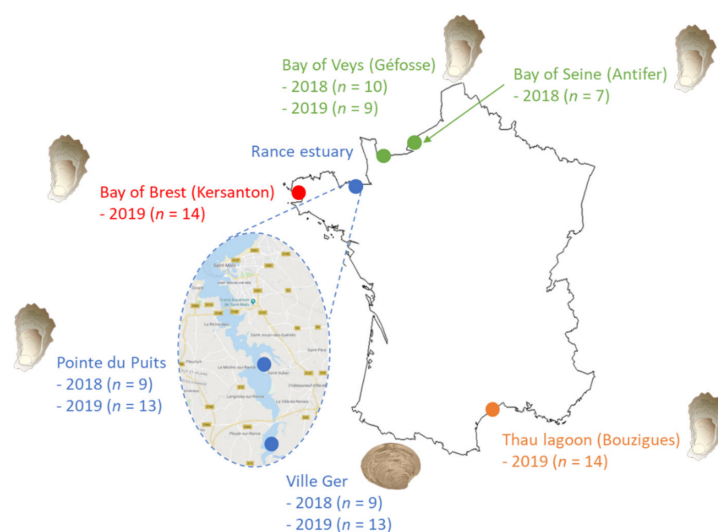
Bay of Veys (Géfosse)
- 2018 ($n$ = 10)
- 2019 ($n$ = 9)

Bay of Seine (Antifer)
- 2018 ($n$ = 7)

Rance estuary

Bay of Brest (Kersanton)
- 2019 ($n$ = 14)

Pointe du Puits
- 2018 ($n$ = 9)
- 2019 ($n$ = 13)

Thau lagoon (Bouzigues)
- 2019 ($n$ = 14)

Ville Ger
- 2018 ($n$ = 9)
- 2019 ($n$ = 13)